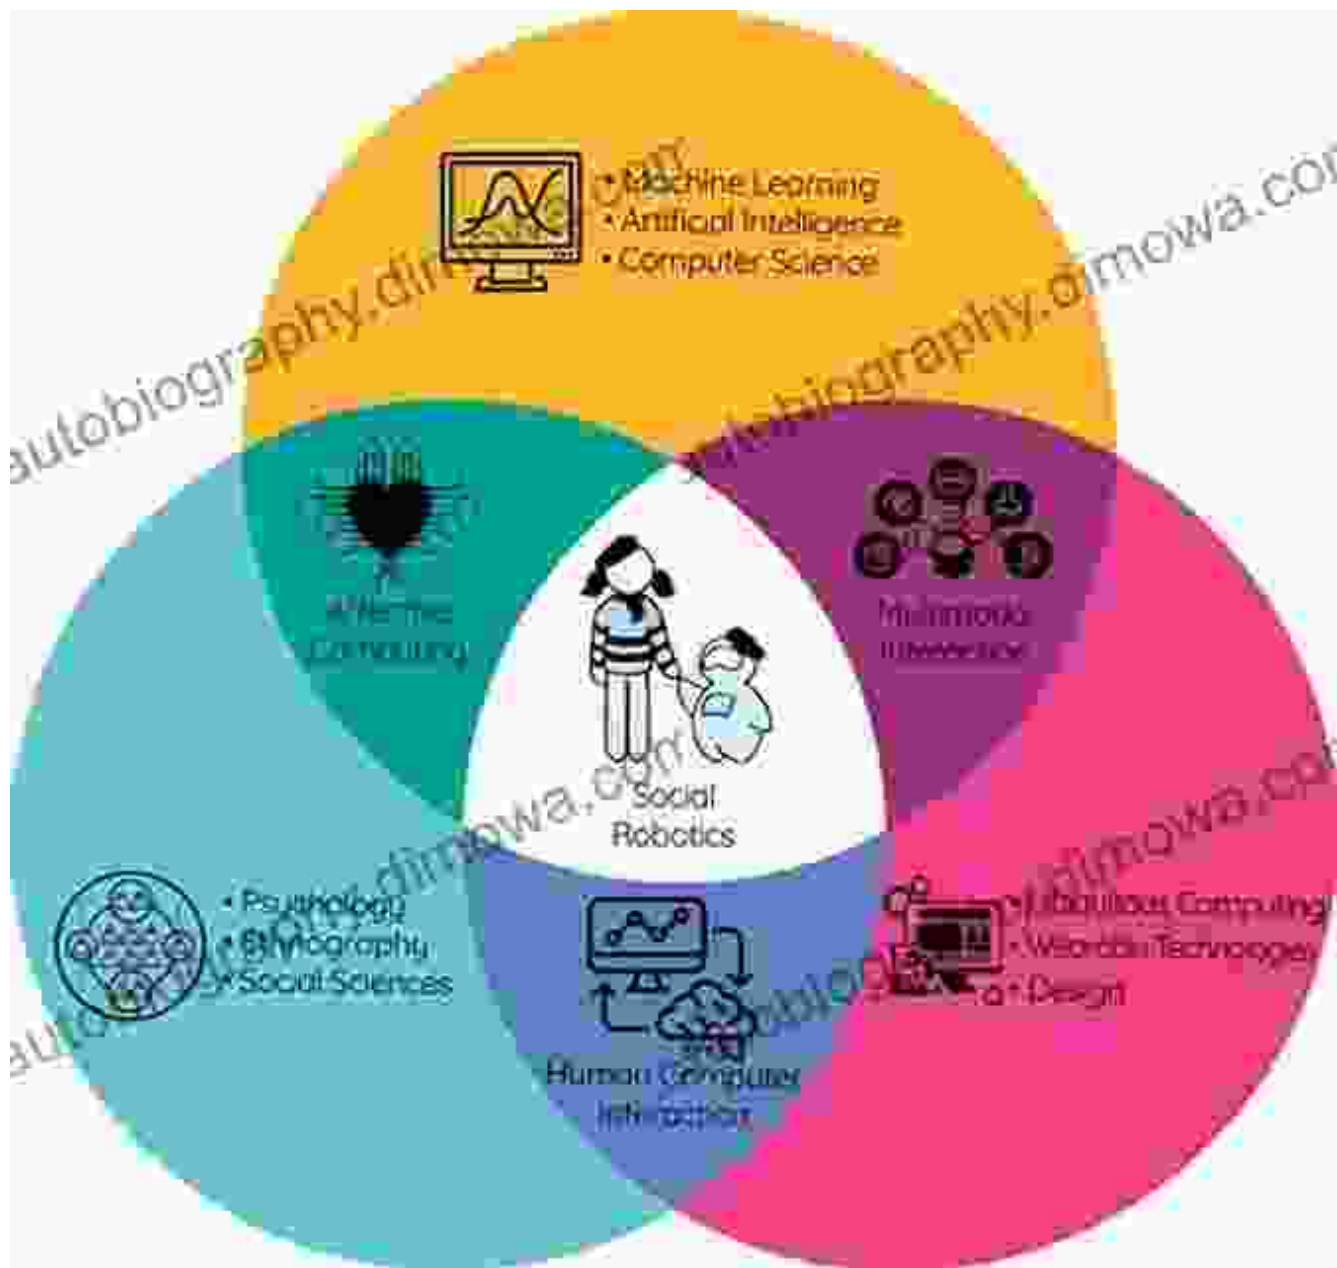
• Machine Learning
• Artificial Intelligence
• Computer Science

Affective Computing

Multimodal Interaction

Social Robotics

• Psychology
• Ethnography
• Social Sciences

Human Computer Interaction

• Ubiquitous Computing
• Wearable Technologies
• Design

autobiography.dimowa.com
autobiography.dimowa.com
autobiography.dimowa.com
autobiography.dimowa.com